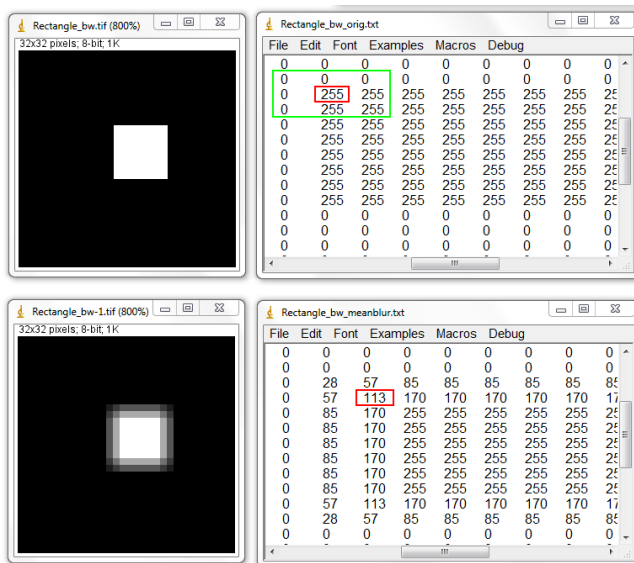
Rectangle_bw.tif (800%)
32x32 pixels; 8-bit; 1K

Rectangle_bw_orig.txt
File Edit Font Examples Macros Debug

| 0 | 0 | 0 | 0 | 0 | 0 | 0 | 0 |
|---|---|---|---|---|---|---|---|
| 0 | 0 | 0 | 0 | 0 | 0 | 0 | 0 |
| 0 | 255 | 255 | 255 | 255 | 255 | 255 | 25 |
| 0 | 255 | 255 | 255 | 255 | 255 | 255 | 25 |
| 0 | 255 | 255 | 255 | 255 | 255 | 255 | 25 |
| 0 | 255 | 255 | 255 | 255 | 255 | 255 | 25 |
| 0 | 255 | 255 | 255 | 255 | 255 | 255 | 25 |
| 0 | 255 | 255 | 255 | 255 | 255 | 255 | 25 |
| 0 | 255 | 255 | 255 | 255 | 255 | 255 | 25 |
| 0 | 255 | 255 | 255 | 255 | 255 | 255 | 25 |
| 0 | 0 | 0 | 0 | 0 | 0 | 0 | 0 |
| 0 | 0 | 0 | 0 | 0 | 0 | 0 | 0 |
| 0 | 0 | 0 | 0 | 0 | 0 | 0 | 0 |

Rectangle_bw-1.tif (800%)
32x32 pixels; 8-bit; 1K

Rectangle_bw_meanblur.txt
File Edit Font Examples Macros Debug

| 0 | 0 | 0 | 0 | 0 | 0 | 0 | 0 |
|---|---|---|---|---|---|---|---|
| 0 | 0 | 0 | 0 | 0 | 0 | 0 | 0 |
| 0 | 28 | 57 | 85 | 85 | 85 | 85 | 85 |
| 0 | 57 | 113 | 170 | 170 | 170 | 170 | 17 |
| 0 | 85 | 170 | 255 | 255 | 255 | 255 | 25 |
| 0 | 85 | 170 | 255 | 255 | 255 | 255 | 25 |
| 0 | 85 | 170 | 255 | 255 | 255 | 255 | 25 |
| 0 | 85 | 170 | 255 | 255 | 255 | 255 | 25 |
| 0 | 85 | 170 | 255 | 255 | 255 | 255 | 25 |
| 0 | 85 | 170 | 255 | 255 | 255 | 255 | 25 |
| 0 | 57 | 113 | 170 | 170 | 170 | 170 | 17 |
| 0 | 28 | 57 | 85 | 85 | 85 | 85 | 85 |
| 0 | 0 | 0 | 0 | 0 | 0 | 0 | 0 |